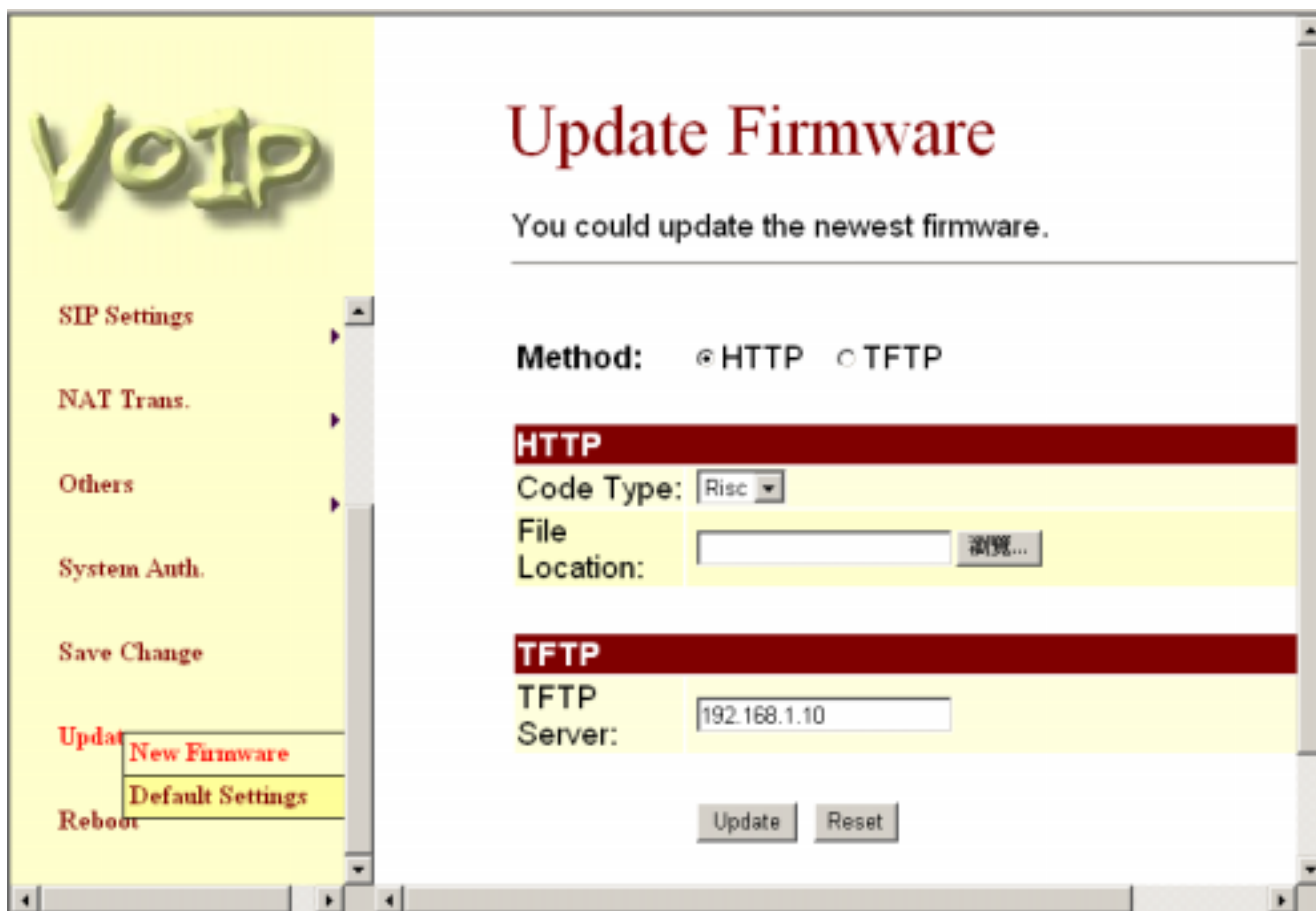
VoIP

SIP Settings

NAT Trans.

Others

System Auth.

Save Change

Updat

New Firmware

Default Settings

Reboot

Update Firmware

You could update the newest firmware.

Method: HTTP TFTP

| HTTP | |
|---|---|
| Code Type: | Risc |
| File Location: | 瀏覽... |

| TFTP | |
|---|---|
| TFTP Server: | 192.168.1.10 |

Update Reset